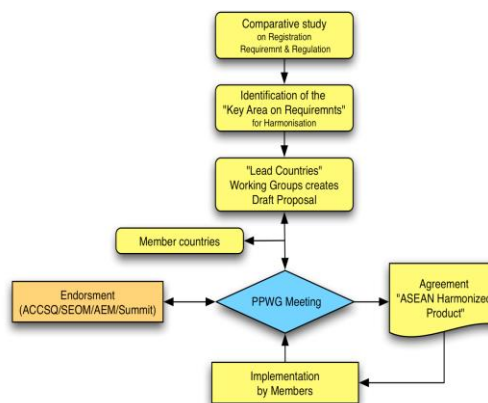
Comparative study
on Registration
Requiremnt & Regulation

Identification of the
"Key Area on Requiremnts"
for Harmonisation

"Lead Countries"
Working Groups creates
Draft Proposal

Member countries

Endorsment
(ACCSQ/SEOM/AEM/Summit)

PPWG Meeting

Agreement
"ASEAN Harmonized
Product"

Implementation
by Members